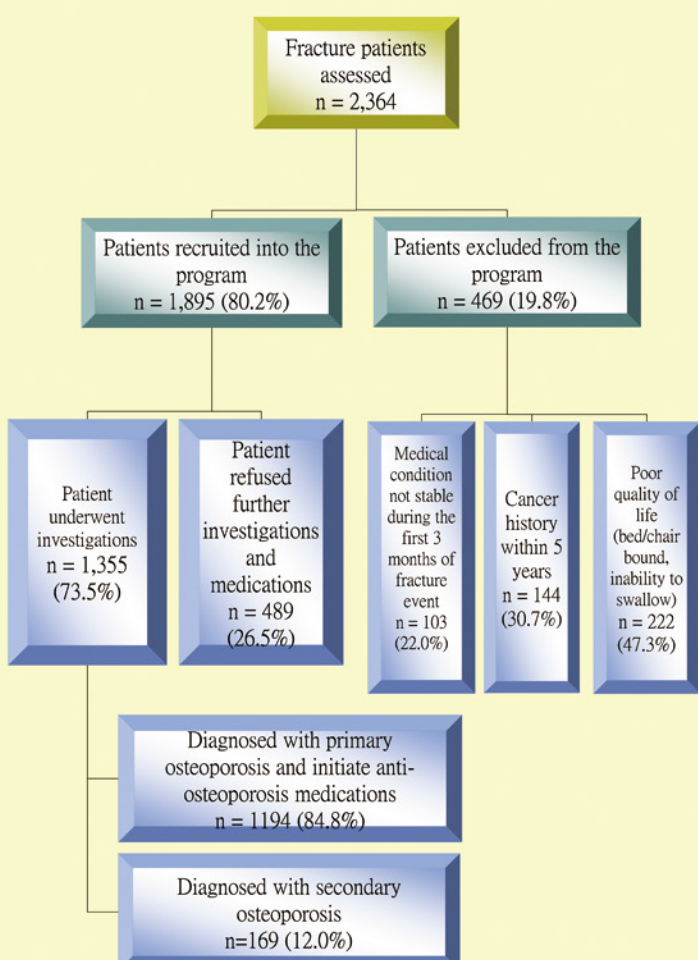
Fracture patients assessed
n = 2,364

Patients recruited into the program
n = 1,895 (80.2%)

Patients excluded from the program
n = 469 (19.8%)

Patient underwent investigations
n = 1,355
(73.5%)

Patient refused further investigations and medications
n = 489
(26.5%)

Medical condition not stable during the first 3 months of fracture event
n = 103
(22.0%)

Cancer history within 5 years
n = 144
(30.7%)

Poor quality of life (bed/chair bound, inability to swallow)
n = 222
(47.3%)

Diagnosed with primary osteoporosis and initiate anti-osteoporosis medications
n = 1194 (84.8%)

Diagnosed with secondary osteoporosis
n=169 (12.0%)